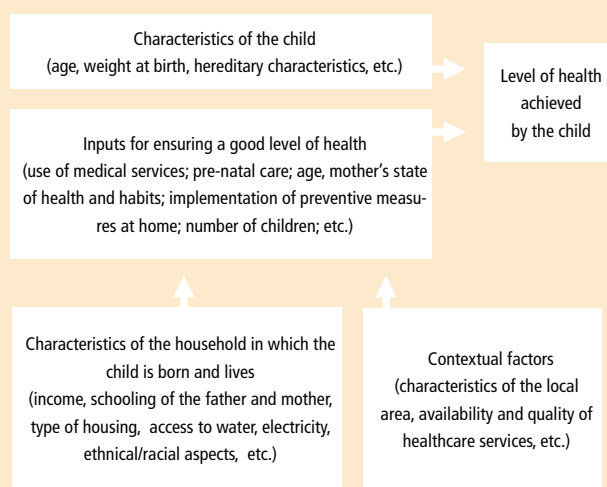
Characteristics of the child
(age, weight at birth, hereditary characteristics, etc.)

Level of health achieved by the child

Inputs for ensuring a good level of health
(use of medical services; pre-natal care; age, mother's state of health and habits; implementation of preventive measures at home; number of children; etc.)

Characteristics of the household in which the child is born and lives
(income, schooling of the father and mother, type of housing, access to water, electricity, ethnical/racial aspects, etc.)

Contextual factors
(characteristics of the local area, availability and quality of healthcare services, etc.)